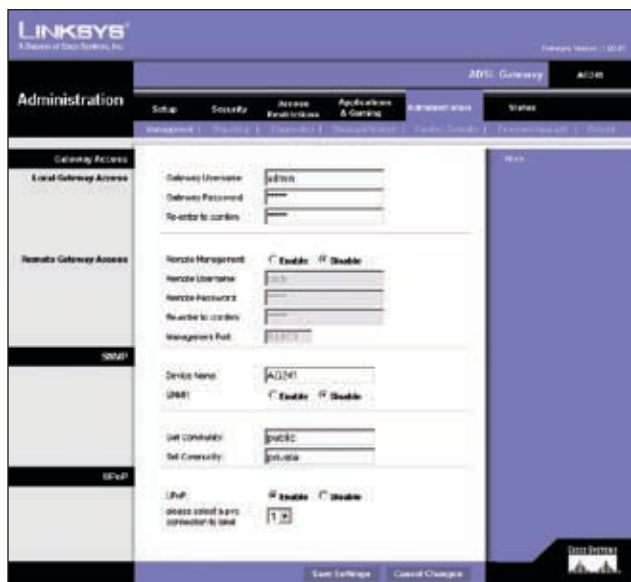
LINKSYS
A Division of Cisco Systems, Inc.

Firmware Version: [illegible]

ADSL Gateway AG241

Administration

Setup Security Access Restrictions Applications & Gaming Administration Status

Management | Reporting | Diagnostics | Backup&Restore | Factory Defaults | Firmware Upgrade | Reboot

Gateway Access

Local Gateway Access

Gateway Username admin
Gateway Password *****
Re-enter to confirm *****

Remote Gateway Access

Remote Management: Enable Disable
Remote Username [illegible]
Remote Password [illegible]
Re-enter to confirm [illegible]
Management Port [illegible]

SNMP

Device Name AG241
SNMP Enable Disable

Get Community public
Set Community private

UPnP

UPnP Enable Disable
please select a pvc connection to used 1

More...

Save Settings Cancel Changes

Cisco Systems